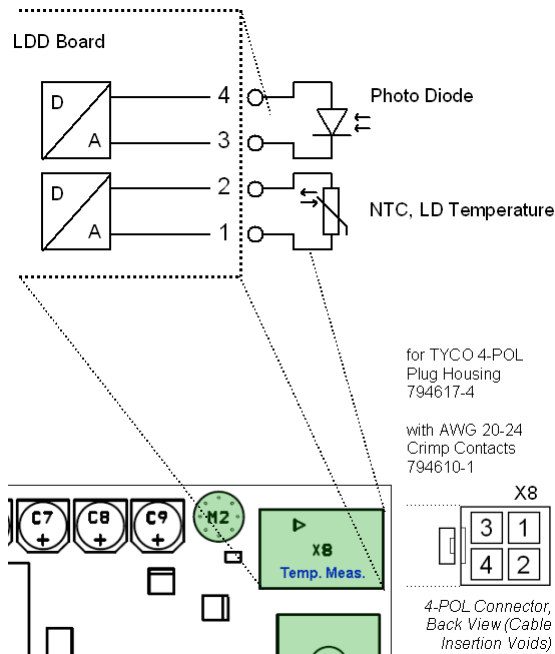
LDD Board

D
A
4
3
Photo Diode

D
A
2
1
NTC, LD Temperature

for TYCO 4-POL Plug Housing 794617-4

with AWG 20-24 Crimp Contacts 794610-1

C7
+
C8
+
C9
+
M2
X8
Temp. Meas.

X8
3
1
4
2

4-POL Connector, Back View (Cable Insertion Voids)